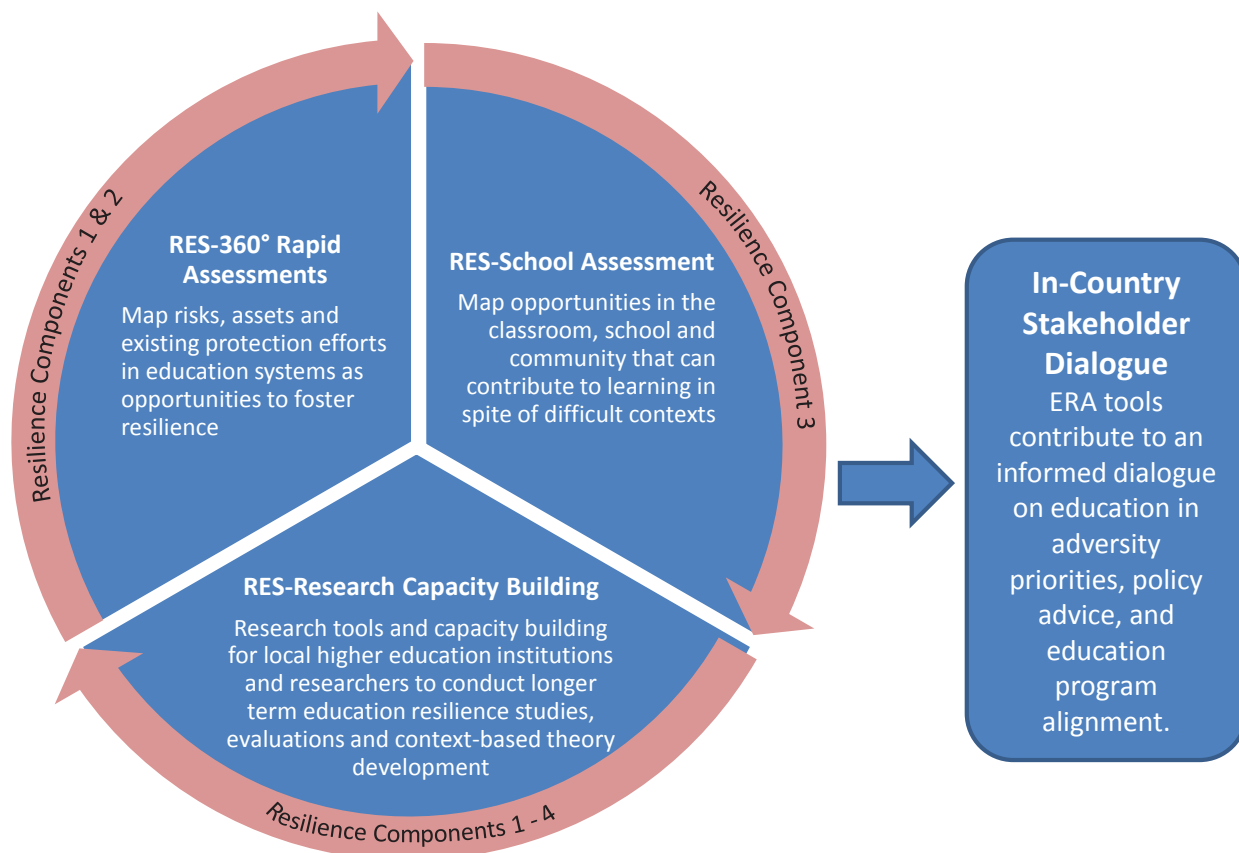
Resilience Components 1 & 2

RES-360° Rapid Assessments

Map risks, assets and existing protection efforts in education systems as opportunities to foster resilience

Resilience Component 3

RES-School Assessment

Map opportunities in the classroom, school and community that can contribute to learning in spite of difficult contexts

RES-Research Capacity Building

Research tools and capacity building for local higher education institutions and researchers to conduct longer term education resilience studies, evaluations and context-based theory development

Resilience Components 1 - 4

In-Country Stakeholder Dialogue

ERA tools contribute to an informed dialogue on education in adversity priorities, policy advice, and education program alignment.